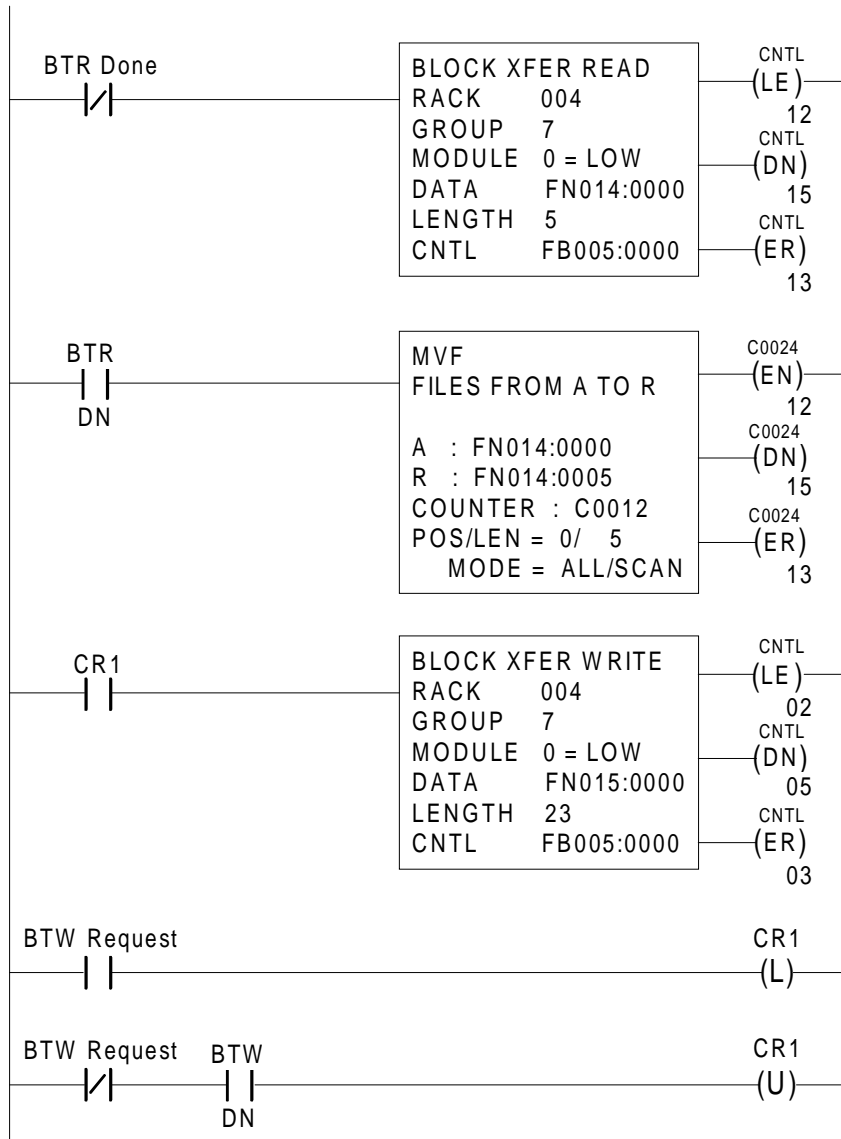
BTR Done

BLOCK XFER READ
RACK 004
GROUP 7
MODULE 0 = LOW
DATA FN014:0000
LENGTH 5
CNTL FB005:0000

CNTL
(LE)
12
CNTL
(DN)
15
CNTL
(ER)
13

BTR
DN

MVF
FILES FROM A TO R

A : FN014:0000
R : FN014:0005
COUNTER : C0012
POS/LEN = 0/ 5
MODE = ALL/SCAN

C0024
(EN)
12
C0024
(DN)
15
C0024
(ER)
13

CR1

BLOCK XFER WRITE
RACK 004
GROUP 7
MODULE 0 = LOW
DATA FN015:0000
LENGTH 23
CNTL FB005:0000

CNTL
(LE)
02
CNTL
(DN)
05
CNTL
(ER)
03

BTW Request

CR1
(L)

BTW Request
BTW
DN

CR1
(U)